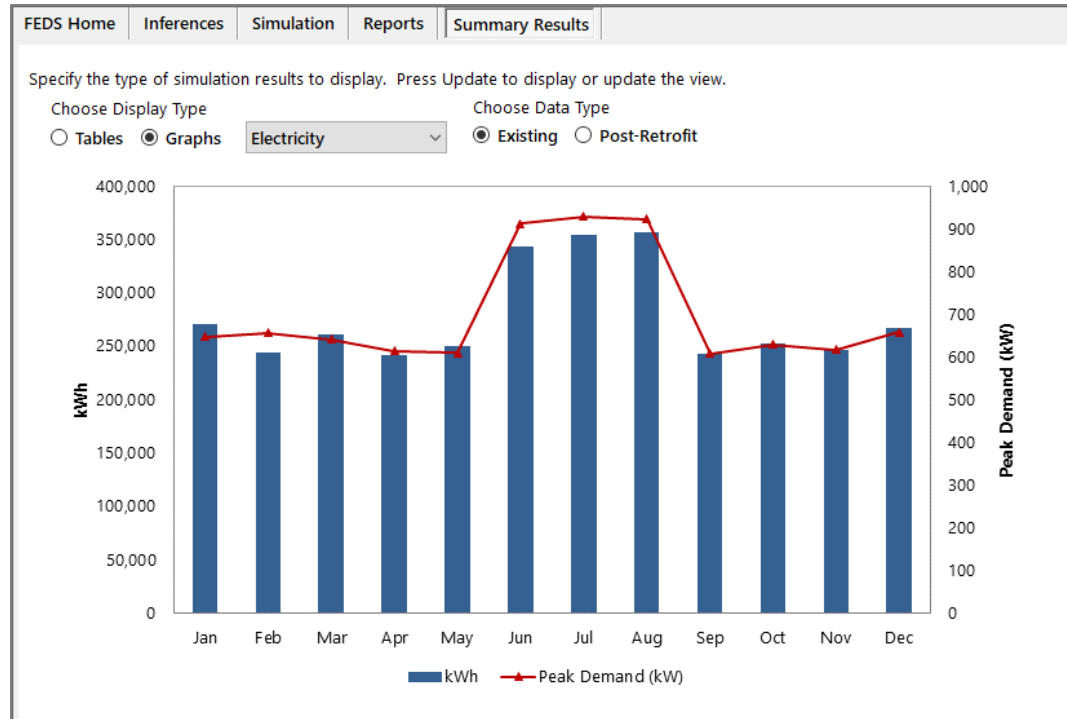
FEDS Home | Inferences | Simulation | Reports | Summary Results

Specify the type of simulation results to display. Press Update to display or update the view.

Choose Display Type
Tables Graphs Electricity

Choose Data Type
Existing Post-Retrofit

400,000
350,000
300,000
250,000
200,000
150,000
100,000
50,000
0

kWh

1,000
900
800
700
600
500
400
300
200
100
0

Peak Demand (kW)

Jan Feb Mar Apr May Jun Jul Aug Sep Oct Nov Dec

kWh Peak Demand (kW)